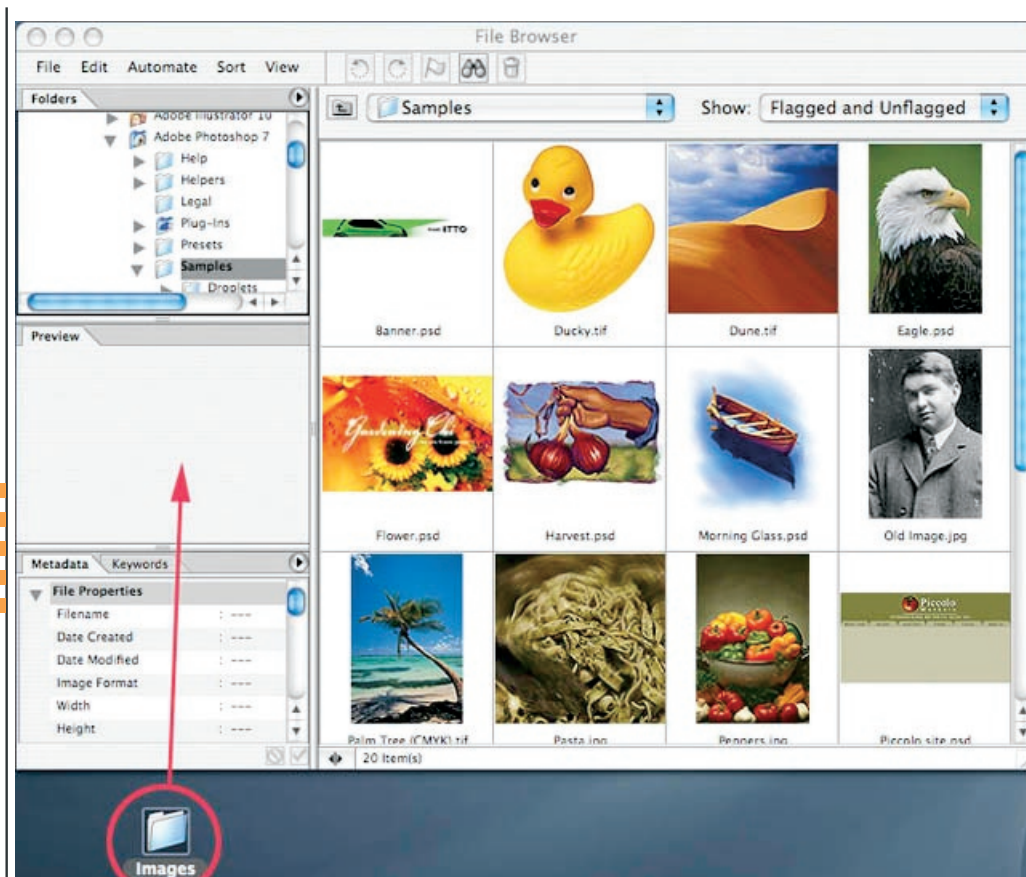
File Browser

File Edit Automate Sort View

Folders

Adobe Illustrator 10
Adobe Photoshop 7
Help
Helpers
Legal
Plug-Ins
Presets
Samples
Droplets

Samples

Show: Flagged and Unflagged

Banner.psd
Ducky.tif
Dune.tif
Eagle.psd

Preview

Flower.psd
Harvest.psd
Morning Glass.psd
Old Image.jpg

Metadata Keywords

File Properties
Filename : ---
Date Created : ---
Date Modified : ---
Image Format : ---
Width : ---
Height : ---

Palm Tree (CMYK).tif
Pasta.jpg
Peppers.jpg
Piccolo site.psd

20 Item(s)

Images